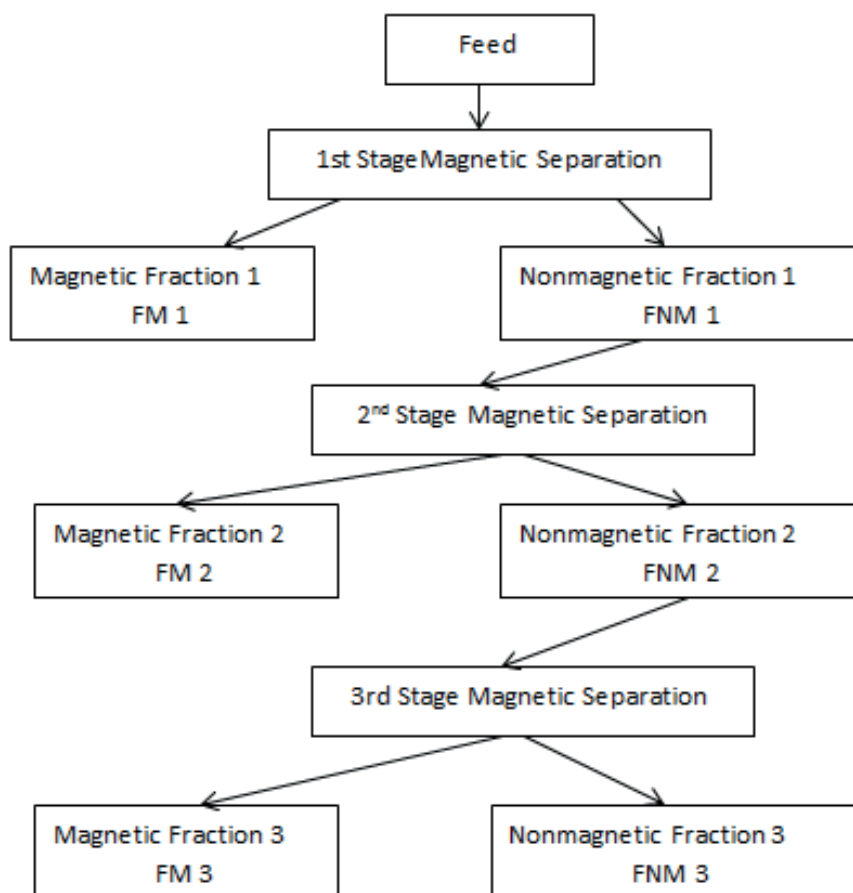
Feed

1st Stage Magnetic Separation

Magnetic Fraction 1
FM 1

Nonmagnetic Fraction 1
FNM 1

2$^{nd}$ Stage Magnetic Separation

Magnetic Fraction 2
FM 2

Nonmagnetic Fraction 2
FNM 2

3rd Stage Magnetic Separation

Magnetic Fraction 3
FM 3

Nonmagnetic Fraction 3
FNM 3